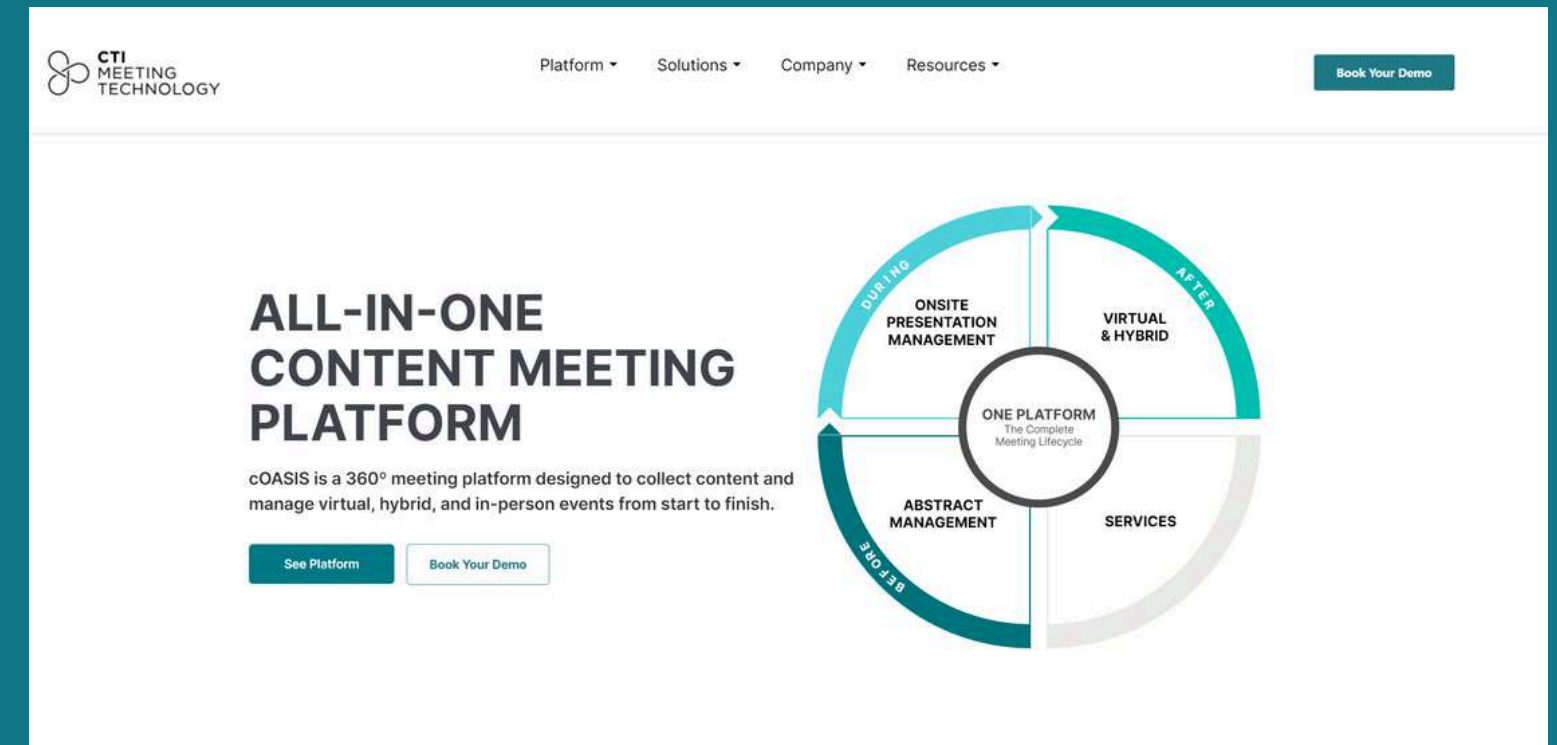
CTI
MEETING
TECHNOLOGY

Platform ▾ Solutions ▾ Company ▾ Resources ▾

Book Your Demo

ALL-IN-ONE
CONTENT MEETING
PLATFORM

cOASIS is a 360° meeting platform designed to collect content and manage virtual, hybrid, and in-person events from start to finish.

See Platform

Book Your Demo

DURING

AFTER

BEFORE

ONSITE PRESENTATION MANAGEMENT

VIRTUAL & HYBRID

ONE PLATFORM
The Complete Meeting Lifecycle

ABSTRACT MANAGEMENT

SERVICES